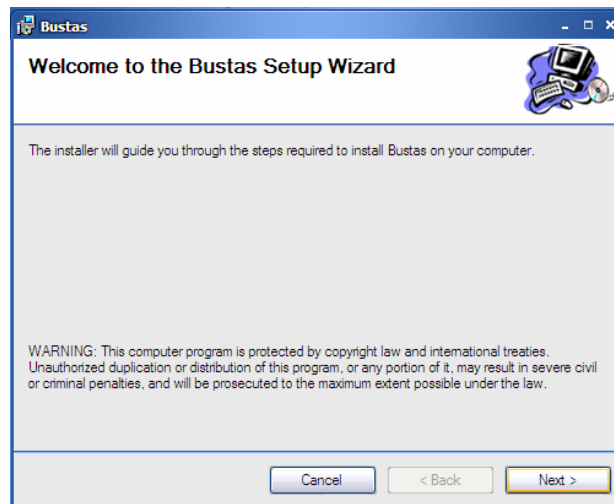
Bustas

Welcome to the Bustas Setup Wizard

The installer will guide you through the steps required to install Bustas on your computer.

WARNING: This computer program is protected by copyright law and international treaties. Unauthorized duplication or distribution of this program, or any portion of it, may result in severe civil or criminal penalties, and will be prosecuted to the maximum extent possible under the law.

Cancel
< Back
Next >